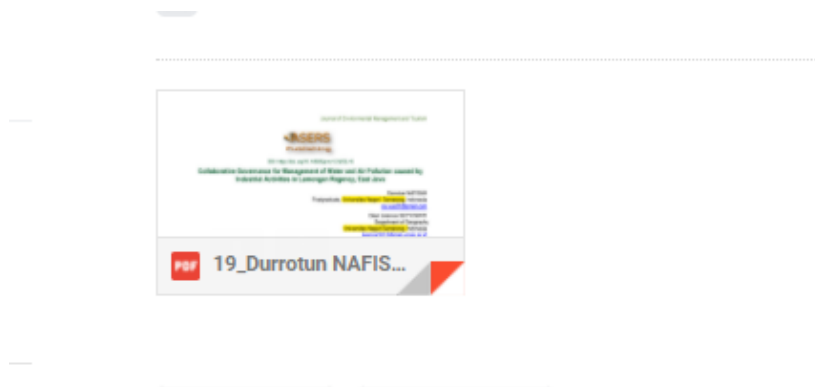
Journal of Environmental Management and Tourism

ASERS Publishing

Collaborative Governance for Management of Water and Air Pollution caused by Industrial Activities in Lamongan Regency, East Java

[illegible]

PDF 19_Durrotun NAFIS...